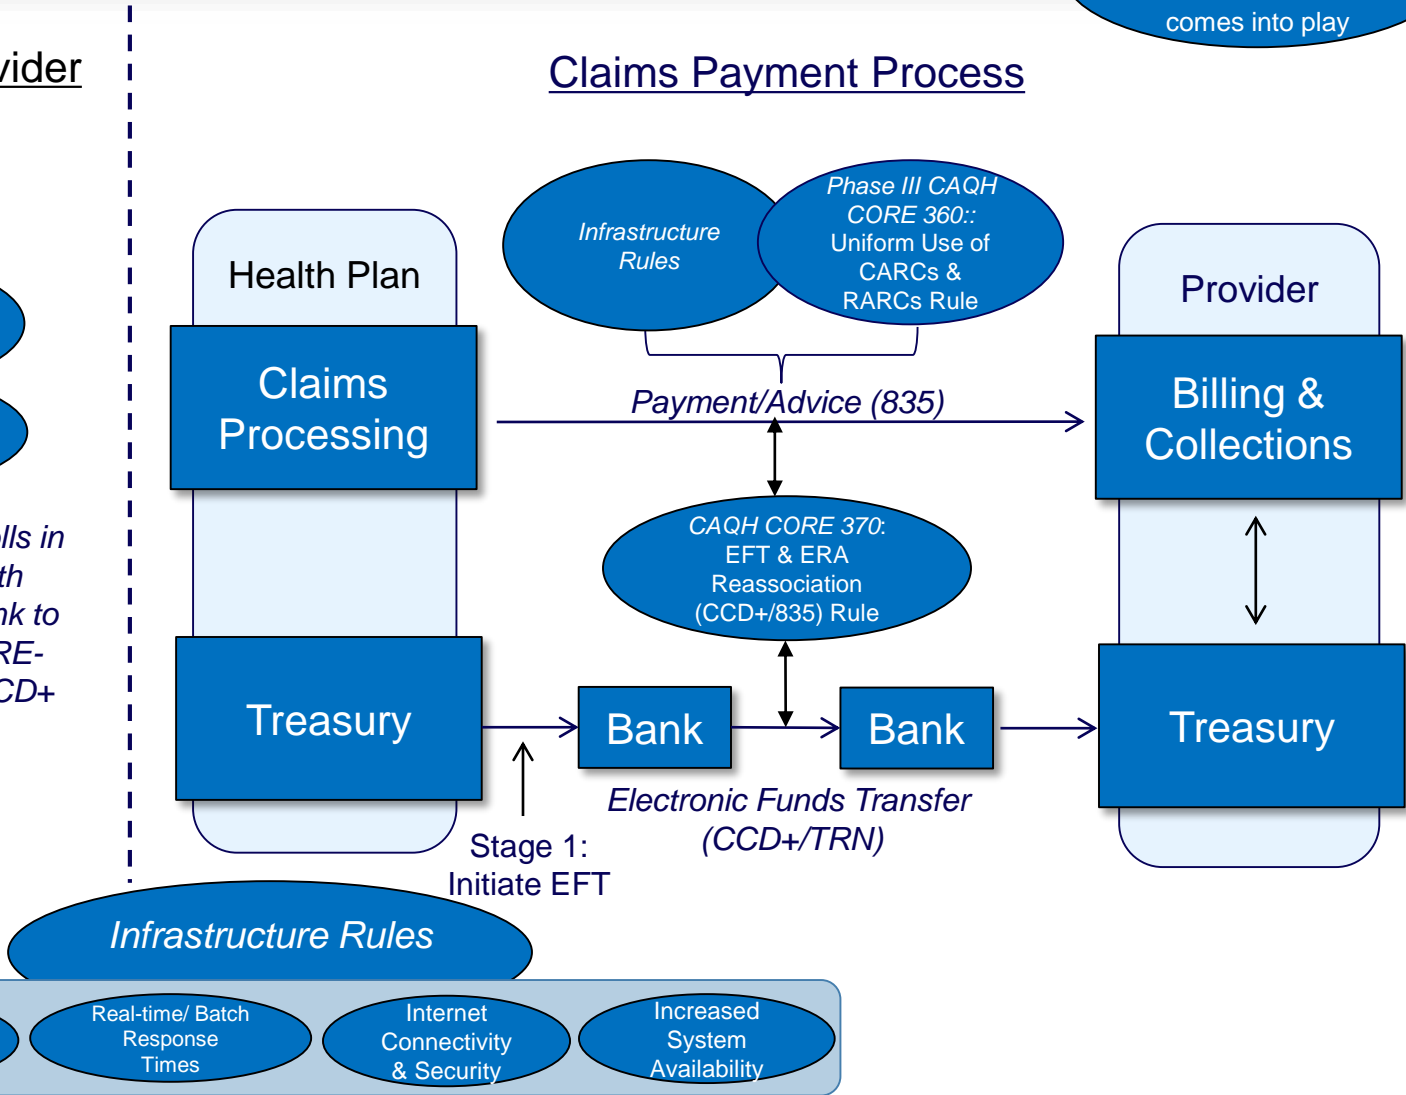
comes into play

vider

lls in
th
nk to
RE-
CD+

Claims Payment Process

Health Plan

Claims Processing

Treasury

Infrastructure Rules

Phase III CAQH CORE 360:: Uniform Use of CARCs & RARCs Rule

Payment/Advice (835)

CAQH CORE 370: EFT & ERA Reassociation (CCD+/835) Rule

Provider

Billing & Collections

Treasury

Bank

Bank

Electronic Funds Transfer (CCD+/TRN)

Stage 1: Initiate EFT

Infrastructure Rules

Real-time/ Batch Response Times

Internet Connectivity & Security

Increased System Availability